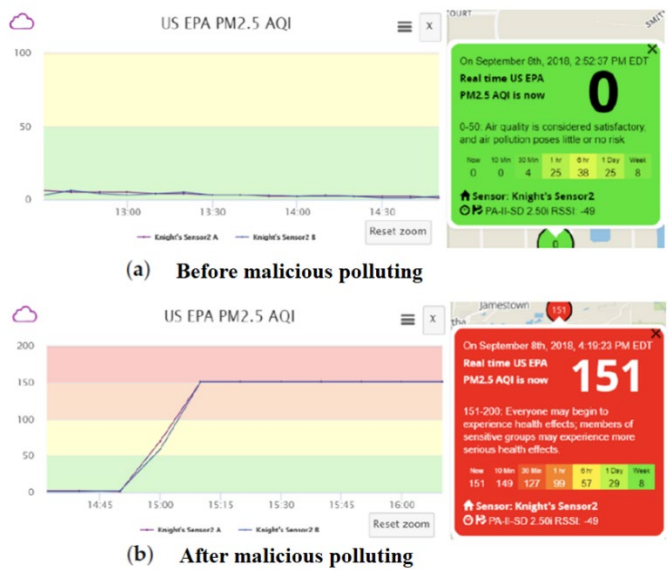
US EPA PM2.5 AQI

x

100

50

0

13:00

13:30

14:00

14:30

Knight's Sensor2 A

Knight's Sensor2 B

Reset zoom

OURT

SMITH

On September 6th, 2018, 2:52:37 PM EDT

Real time US EPA PM2.5 AQI is now

0

0-50: Air quality is considered satisfactory, and air pollution poses little or no risk

| Now | 10 Min | 30 Min | 1 hr | 6 hr | 1 Day | Week |
|---|---|---|---|---|---|---|
| 0 | 0 | 4 | 25 | 38 | 25 | 8 |

Sensor: Knight's Sensor2

PA-II-SD 2.50i RSSI: -49

(a) Before malicious polluting

US EPA PM2.5 AQI

x

200

150

100

50

0

14:45

15:00

15:15

15:30

15:45

16:00

Knight's Sensor2 A

Knight's Sensor2 B

Reset zoom

Jamestown

151

On September 8th, 2018, 4:19:23 PM EDT

Real time US EPA PM2.5 AQI is now

151

151-200: Everyone may begin to experience health effects; members of sensitive groups may experience more serious health effects.

| Now | 10 Min | 30 Min | 1 hr | 6 hr | 1 Day | Week |
|---|---|---|---|---|---|---|
| 151 | 149 | 127 | 99 | 57 | 29 | 8 |

Sensor: Knight's Sensor2

PA-II-SD 2.50i RSSI: -49

(b) After malicious polluting